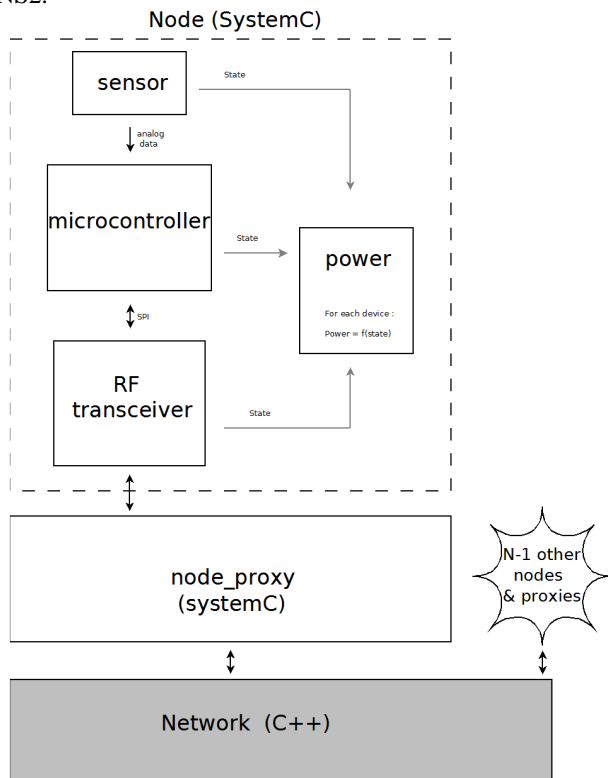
Node (SystemC)

sensor

State

analog data

microcontroller

State

power

For each device :

Power = f(state)

SPI

RF transceiver

State

node_proxy (systemC)

N-1 other nodes & proxies

Network (C++)